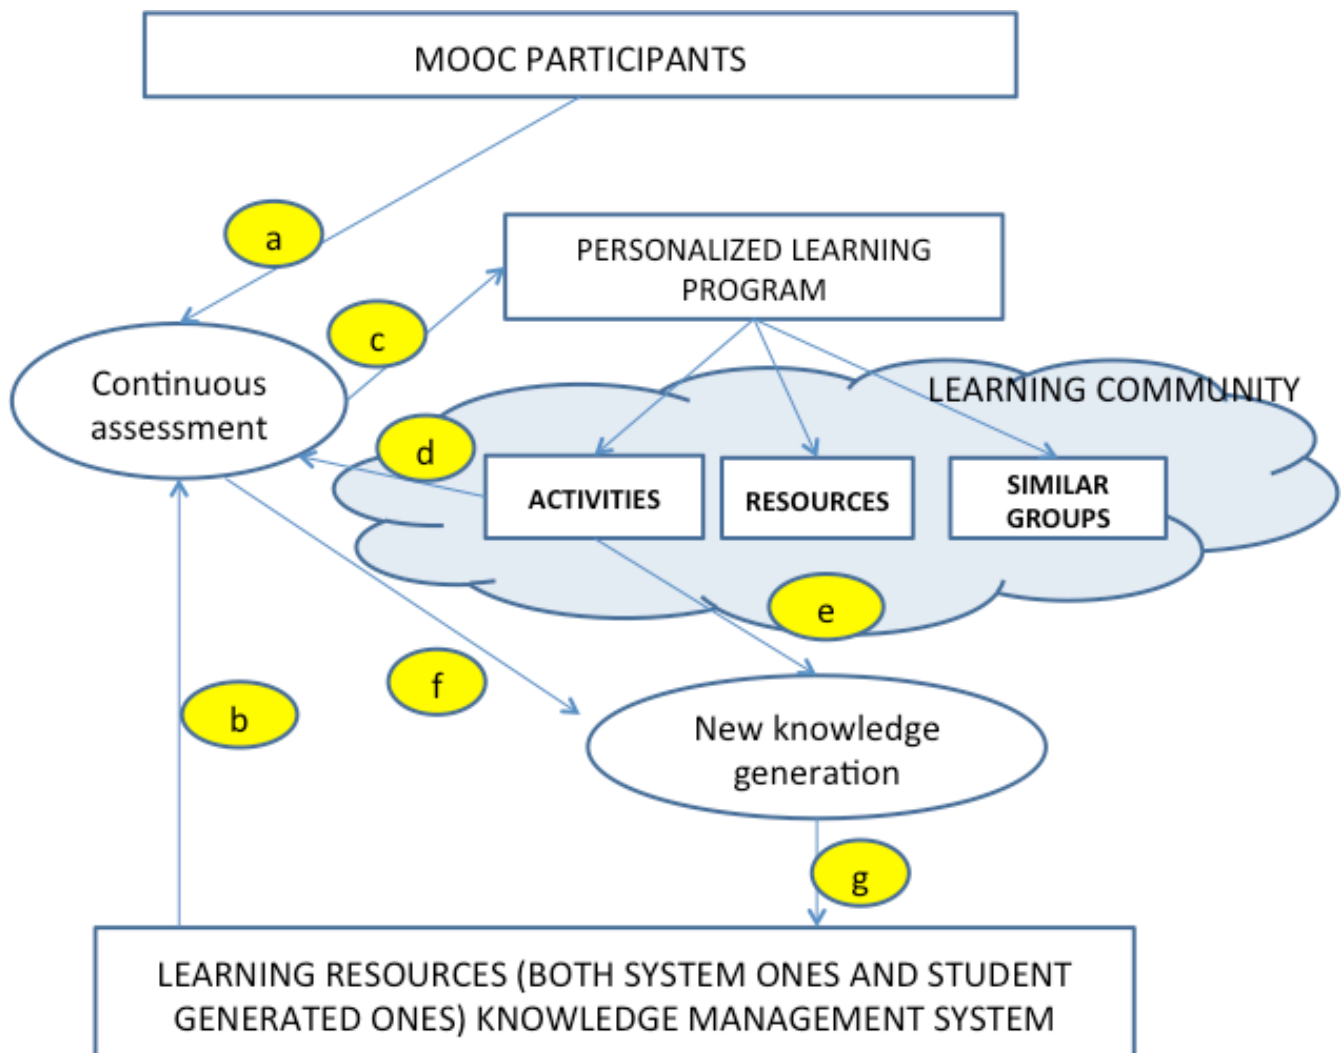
MOOC PARTICIPANTS

a

PERSONALIZED LEARNING PROGRAM

c

Continuous assessment

LEARNING COMMUNITY

d

ACTIVITIES

RESOURCES

SIMILAR GROUPS

e

f

b

New knowledge generation

g

LEARNING RESOURCES (BOTH SYSTEM ONES AND STUDENT GENERATED ONES) KNOWLEDGE MANAGEMENT SYSTEM